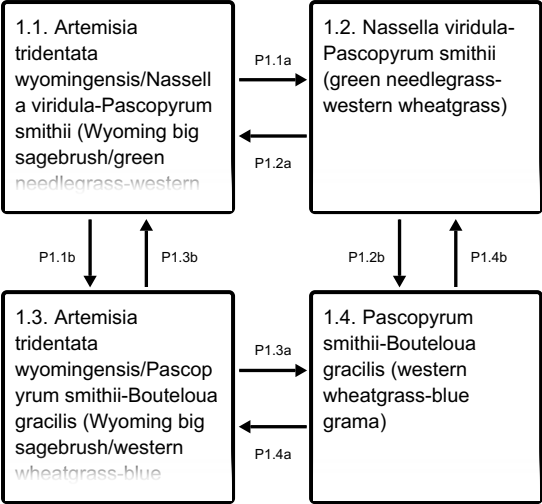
1.1. Artemisia tridentata wyomingensis/Nassella viridula-Pascopyrum smithii (Wyoming big sagebrush/green needlegrass-western

P1.1a

P1.2a

1.2. Nassella viridula-Pascopyrum smithii (green needlegrass-western wheatgrass)

P1.1b

P1.3b

P1.2b

P1.4b

1.3. Artemisia tridentata wyomingensis/Pascopyrum smithii-Bouteloua gracilis (Wyoming big sagebrush/western wheatgrass-blue

P1.3a

P1.4a

1.4. Pascopyrum smithii-Bouteloua gracilis (western wheatgrass-blue grama)